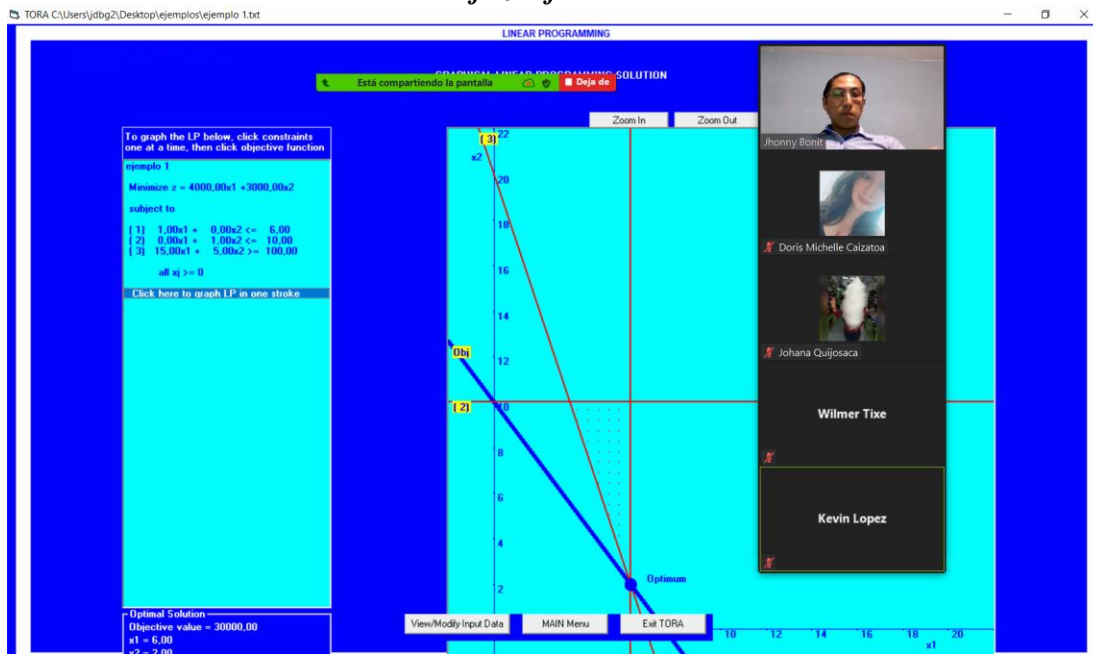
TORA C:\Users\jdbg2\Desktop\ejemplos\ejemplo 1.txt

LINEAR PROGRAMMING

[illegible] SOLUTION

Está compartiendo la pantalla

Deja de

Zoom In

Zoom Out

To graph the LP below, click constraints one at a time, then click objective function

ejemplo 1

Minimize z = 4000,00x1 +3000,00x2

subject to

[1] 1,00x1 + 0,00x2 <= 6,00
[2] 0,00x1 + 1,00x2 <= 10,00
[3] 15,00x1 + 5,00x2 >= 100,00

all xj >= 0

Click here to graph LP in one stroke

Optimal Solution
Objective value = 30000,00
x1 = 6,00
x2 = 2,00

View/Modify Input Data

MAIN Menu

Exit TORA

[3]
22
x2
20
18
16
14
Obj
12
[2]
10
8
6
4
2
Optimum
10
12
14
16
18
20
x1

Jhonny Bonit

Doris Michelle Caizatoa

Johana Quijosaca

Wilmer Tixe

Kevin Lopez